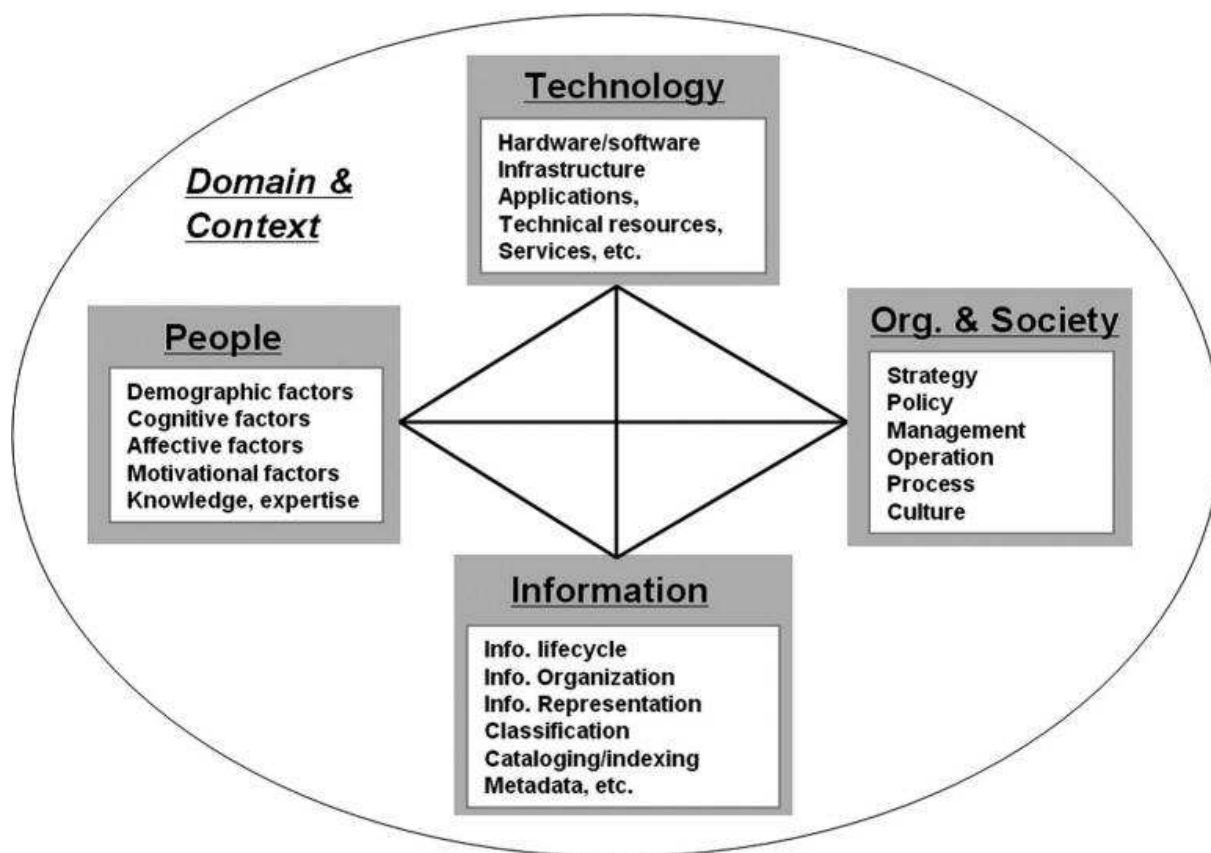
Technology

Hardware/software
Infrastructure
Applications,
Technical resources,
Services, etc.

Domain &
Context

People

Demographic factors
Cognitive factors
Affective factors
Motivational factors
Knowledge, expertise

Org. & Society

Strategy
Policy
Management
Operation
Process
Culture

Information

Info. lifecycle
Info. Organization
Info. Representation
Classification
Cataloging/indexing
Metadata, etc.